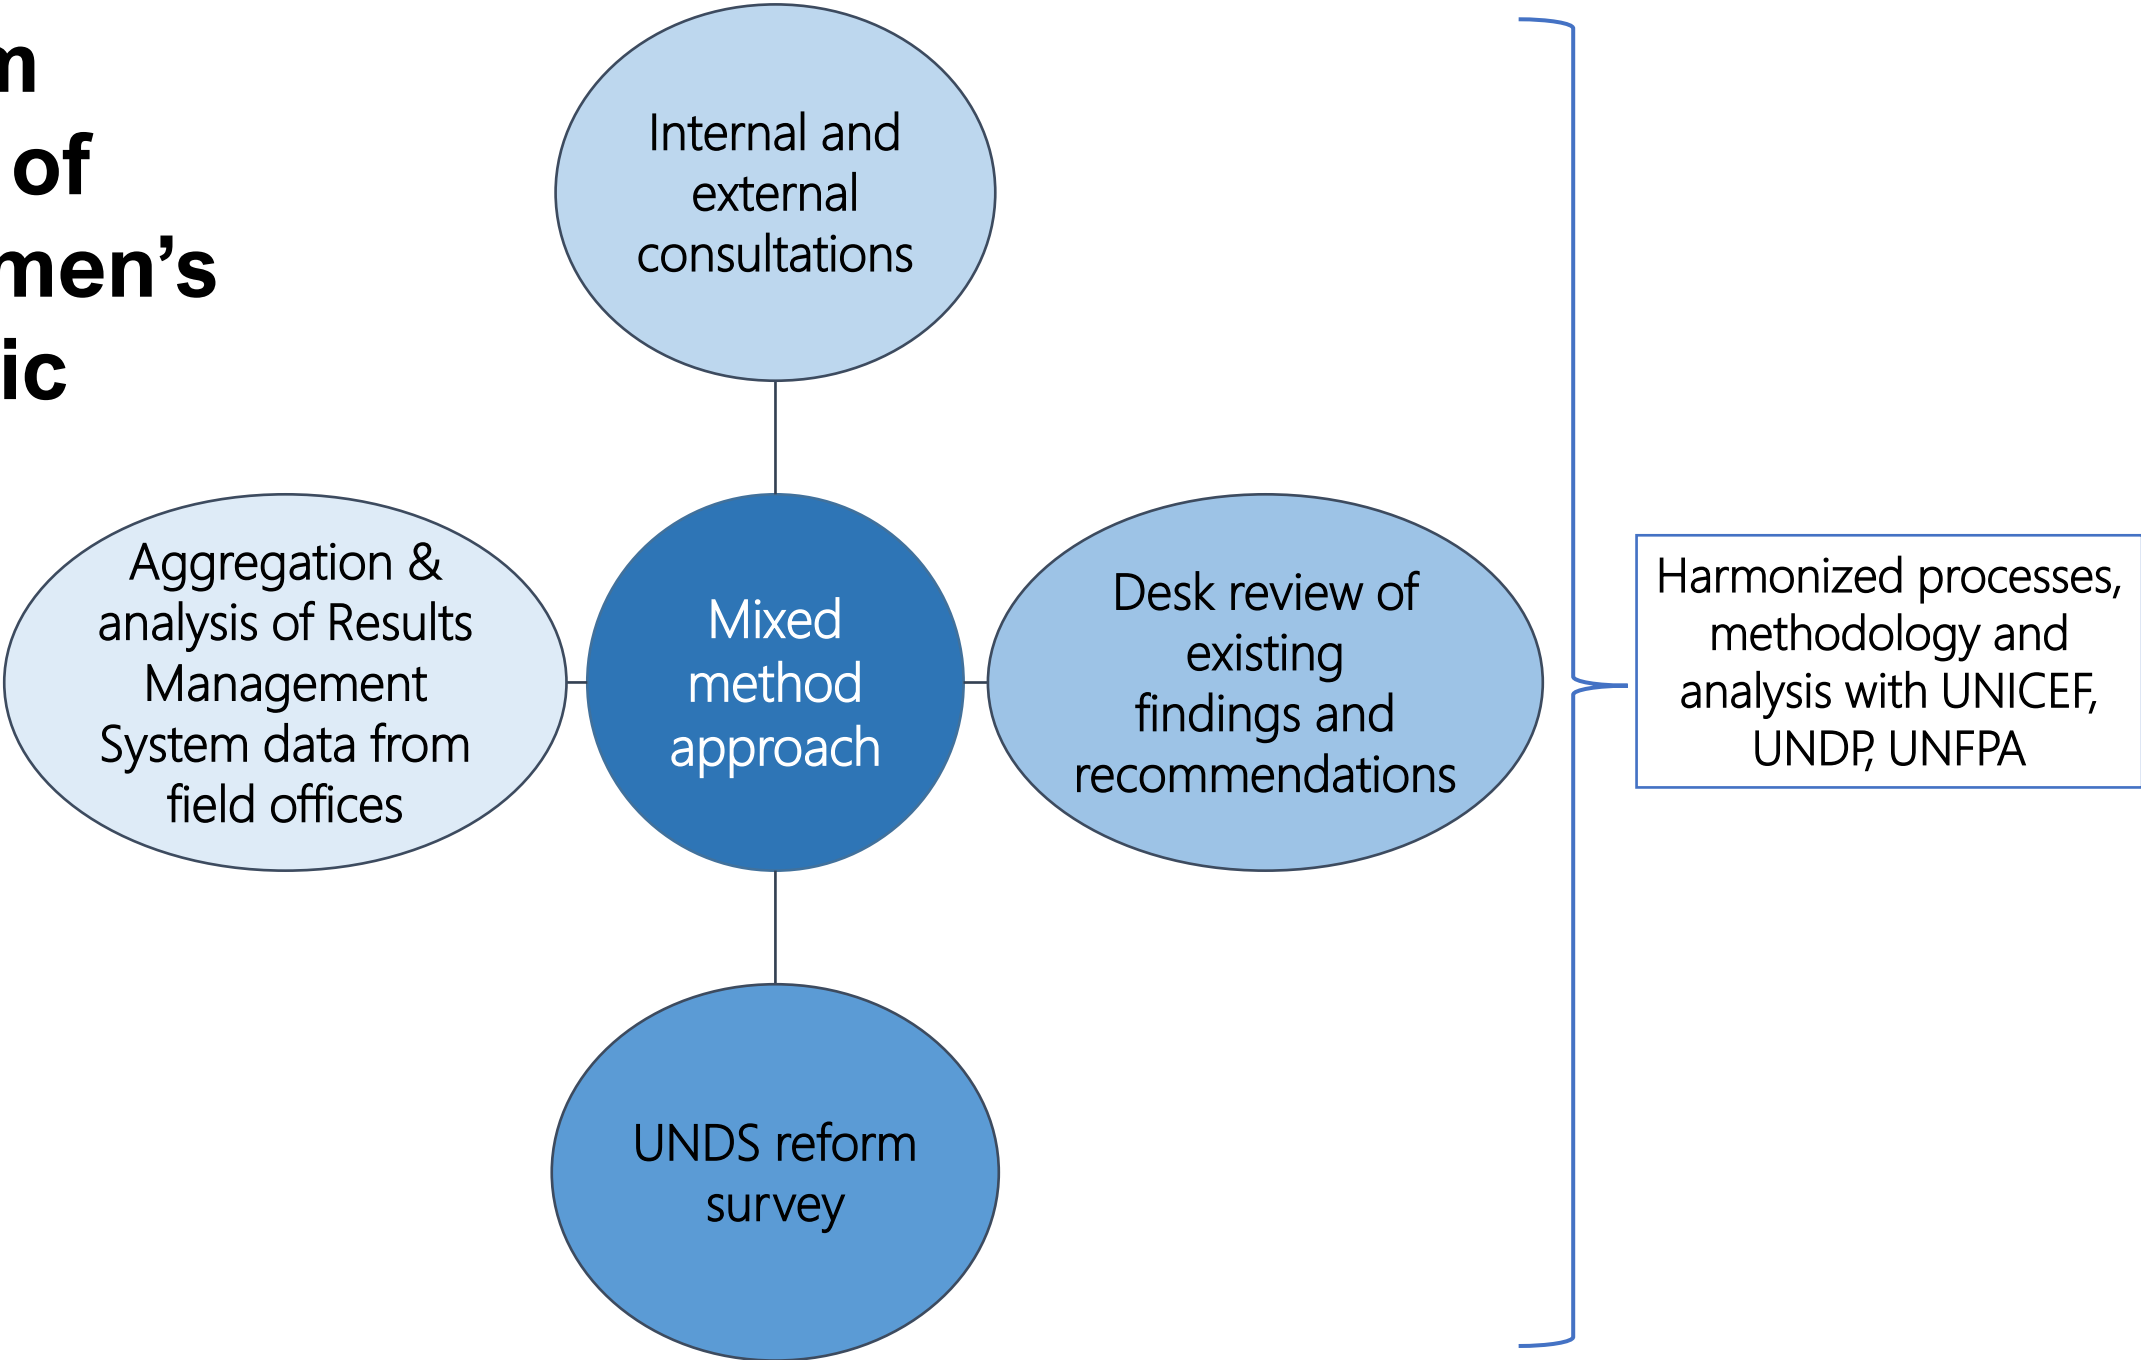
n
of
men’s
ic

Internal and external consultations

Aggregation & analysis of Results Management System data from field offices

Mixed method approach

Desk review of existing findings and recommendations

UNDS reform survey

Harmonized processes, methodology and analysis with UNICEF, UNDP, UNFPA